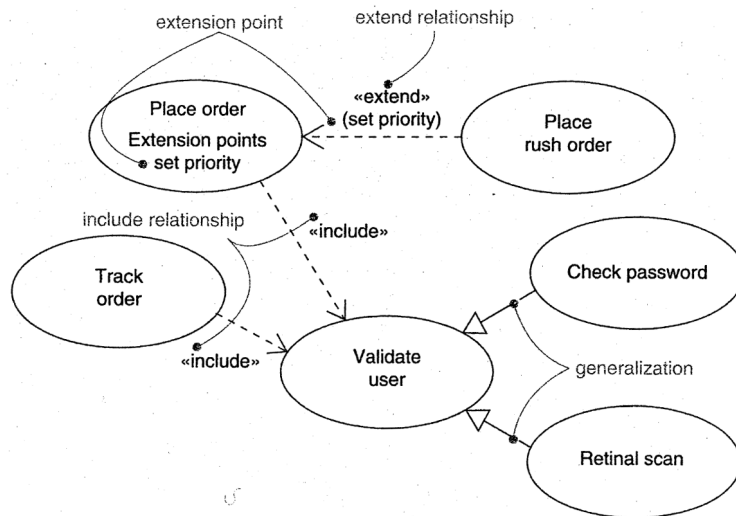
extension point

extend relationship

Place order
Extension points
set priority

«extend»
(set priority)

Place
rush order

include relationship

«include»

Track
order

«include»

Validate
user

Check password

generalization

Retinal scan